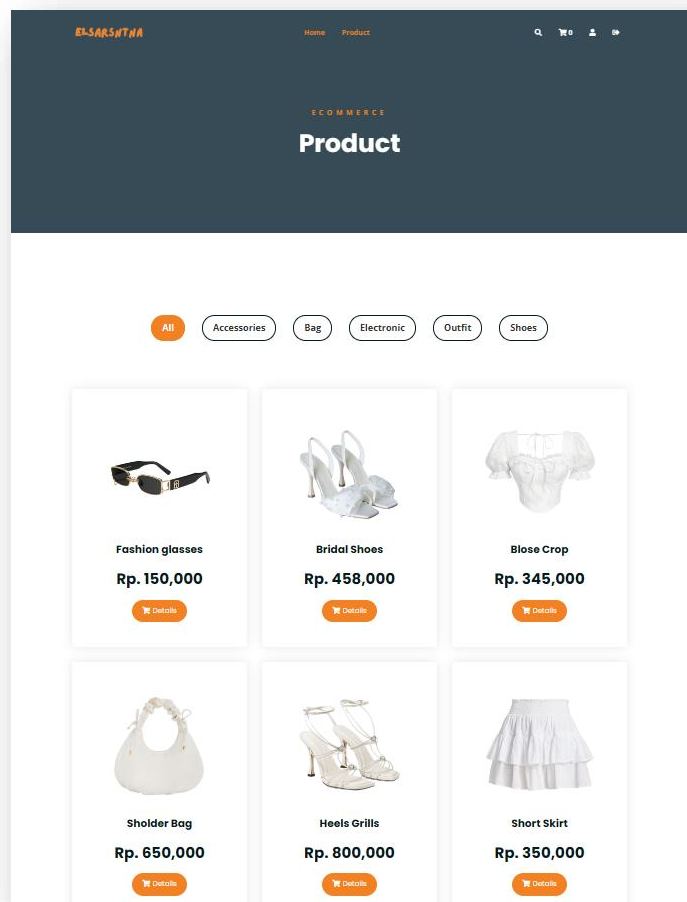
ELSARSNTNA

Home Product

0

ECOMMERCE

Product

All Accessories Bag Electronic Outfit Shoes

Fashion glasses

Rp. 150,000

Details

Bridal Shoes

Rp. 458,000

Details

Blose Crop

Rp. 345,000

Details

Sholder Bag

Rp. 650,000

Details

Heels Grills

Rp. 800,000

Details

Short Skirt

Rp. 350,000

Details